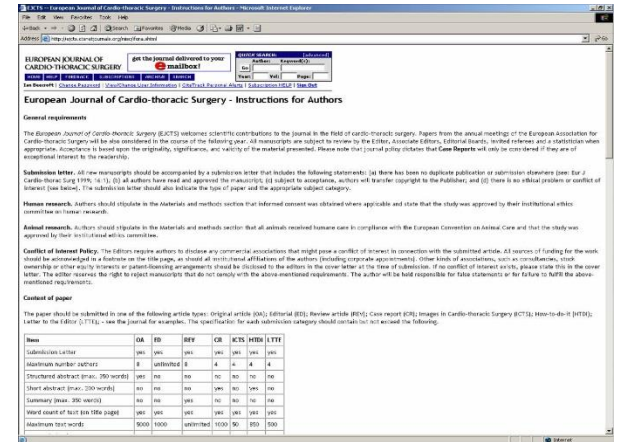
EJCTS -- European Journal of Cardio-thoracic Surgery - Instructions for Authors - Microsoft Internet Explorer

File Edit View Favorites Tools Help

Back Search Favorites Media

Address http://ejcts.ctsnetjournals.org/misc/ifora.shtml

EUROPEAN JOURNAL OF CARDIO-THORACIC SURGERY

get the journal delivered to your mailbox!

QUICK SEARCH: [advanced]
Author: Keyword(s):
Go
Year: Vol: Page:

HOME HELP FEEDBACK SUBSCRIPTIONS ARCHIVE SEARCH

Ian Boucroft | Change Password | View/Change User Information | CiteTrack Personal Alerts | Subscription HELP | Sign Out

European Journal of Cardio-thoracic Surgery - Instructions for Authors

General requirements

The European Journal of Cardio-thoracic Surgery (EJCTS) welcomes scientific contributions to the journal in the field of cardio-thoracic surgery. Papers from the annual meetings of the European Association for Cardio-thoracic Surgery will be also considered in the course of the following year. All manuscripts are subject to review by the Editor, Associate Editors, Editorial Boards, invited referees and a statistician when appropriate. Acceptance is based upon the originality, significance, and validity of the material presented. Please note that journal policy dictates that Case Reports will only be considered if they are of exceptional interest to the readership.

Submission letter. All new manuscripts should be accompanied by a submission letter that includes the following statements: (a) there has been no duplicate publication or submission elsewhere (see: Eur J Cardio-thorac Surg 1999; 16:1); (b) all authors have read and approved the manuscript; (c) subject to acceptance, authors will transfer copyright to the Publisher; and (d) there is no ethical problem or conflict of interest (see below). The submission letter should also indicate the type of paper and the appropriate subject category.

Human research. Authors should stipulate in the Materials and methods section that informed consent was obtained where appropriate and state that the study was approved by their institutional ethics committee on human research.

Animal research. Authors should stipulate in the Materials and methods section that all animals received humane care in compliance with the European Convention on Animal Care and that the study was approved by their institutional ethics committee.

Conflict of Interest Policy. The Editors require authors to disclose any commercial associations that might pose a conflict of interest in connection with the submitted article. All sources of funding for the work should be acknowledged in a footnote on the title page, as should all institutional affiliations of the authors (including corporate appointments). Other kinds of associations, such as consultancies, stock ownership or other equity interests or patent-licensing arrangements should be disclosed to the editors in the cover letter at the time of submission. If no conflict of interest exists, please state this in the cover letter. The editor reserves the right to reject manuscripts that do not comply with the above-mentioned requirements. The author will be held responsible for false statements or for failure to fulfill the above-mentioned requirements.

Content of paper

The paper should be submitted in one of the following article types: Original article (OA); Editorial (ED); Review article (REV); Case report (CR); Images in Cardio-thoracic Surgery (ICTS); How-to-do-it (HTDI); Letter to the Editor (LTTE); - see the journal for examples. The specification for each submission category should contain but not exceed the following.

| Item | OA | ED | REV | CR | ICTS | HTDI | LTTE |
|---|---|---|---|---|---|---|---|
| Submission Letter | yes | yes | yes | yes | yes | yes | yes |
| Maximum number authors | 8 | unlimited | 8 | 4 | 4 | 4 | 4 |
| Structured abstract (max. 250 words) | yes | no | no | no | no | no | no |
| Short abstract (max. 200 words) | no | no | yes | no | yes | yes | no |
| Summary (max. 350 words) | no | no | no | no | no | no | no |
| Word count of text (on title page) | yes | yes | yes | yes | yes | yes | yes |
| Maximum text words | 5000 | 1000 | unlimited | 1000 | 50 | 850 | 500 |

Internet